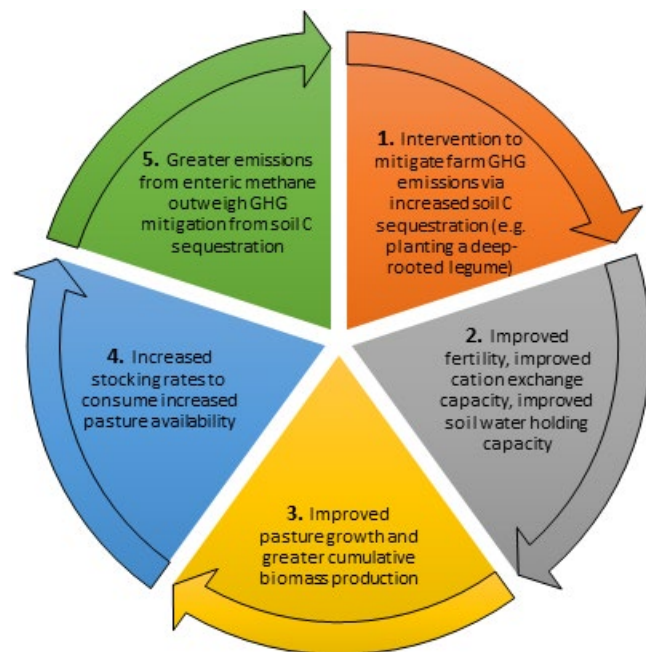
1. Intervention to mitigate farm GHG emissions via increased soil C sequestration (e.g. planting a deep-rooted legume)

2. Improved fertility, improved cation exchange capacity, improved soil water holding capacity

3. Improved pasture growth and greater cumulative biomass production

4. Increased stocking rates to consume increased pasture availability

5. Greater emissions from enteric methane outweigh GHG mitigation from soil C sequestration